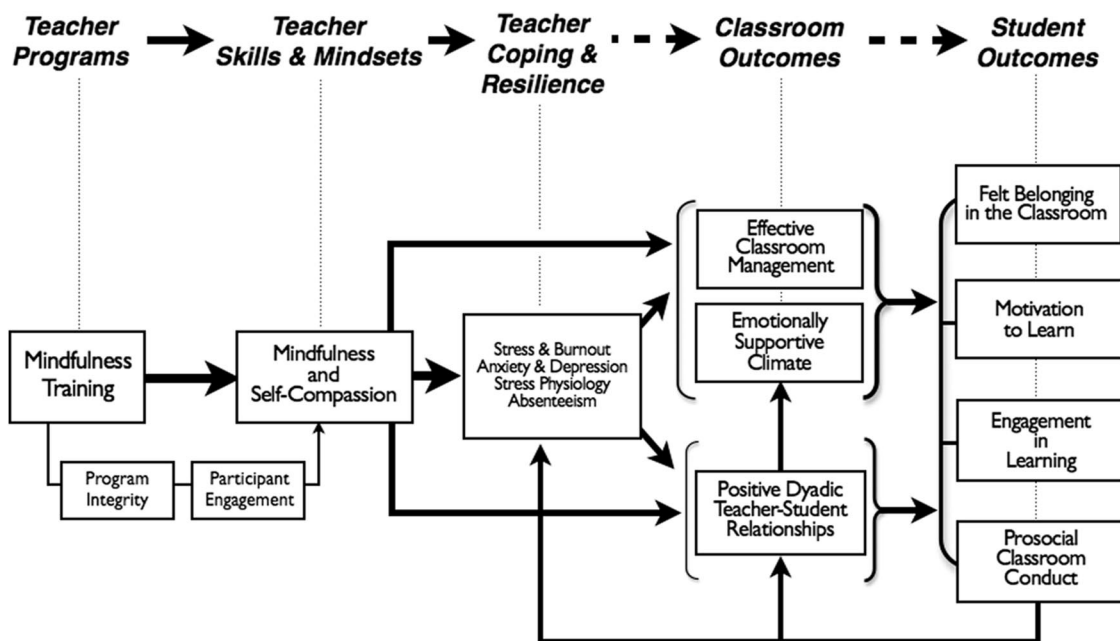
Teacher Programs

Teacher Skills & Mindsets

Teacher Coping & Resilience

Classroom Outcomes

Student Outcomes

Mindfulness Training

Program Integrity

Participant Engagement

Mindfulness and Self-Compassion

Stress & Burnout
Anxiety & Depression
Stress Physiology
Absenteeism

Effective Classroom Management

Emotionally Supportive Climate

Positive Dyadic Teacher-Student Relationships

Felt Belonging in the Classroom

Motivation to Learn

Engagement in Learning

Prosocial Classroom Conduct